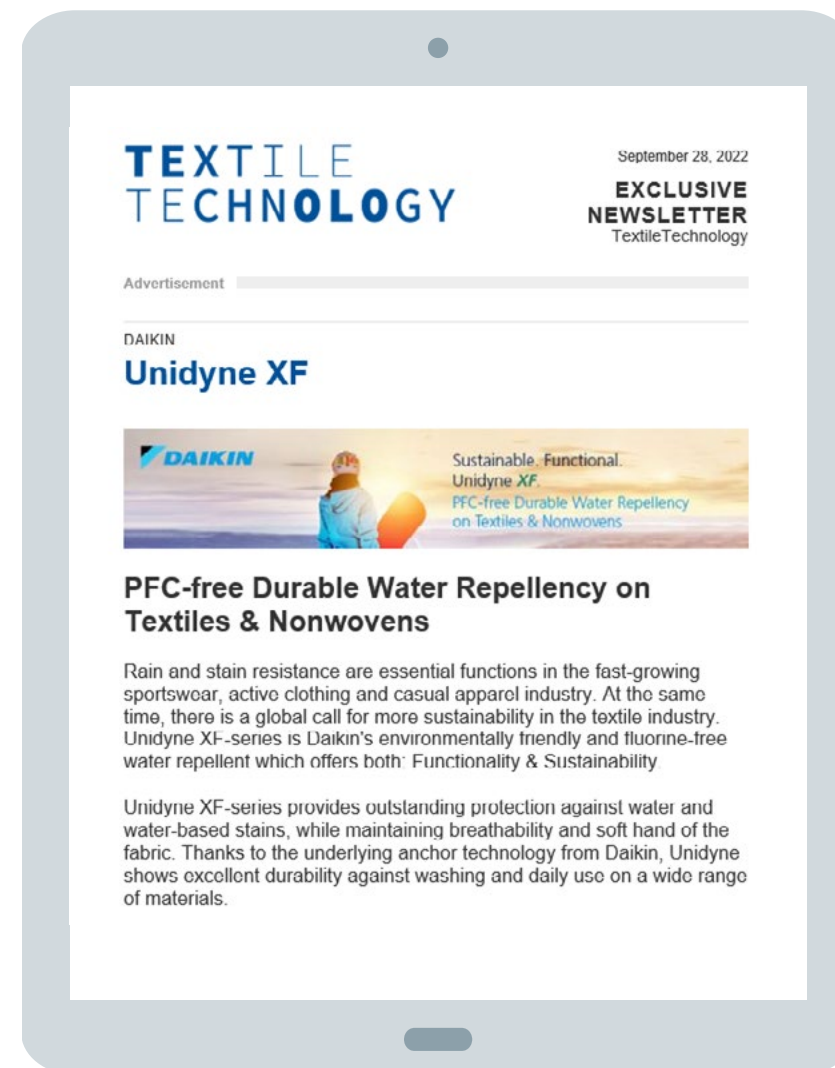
TEXTILE TECHNOLOGY

September 28, 2022

EXCLUSIVE NEWSLETTER
TextileTechnology

Advertisement

DAIKIN

Unidyne XF

DAIKIN

Sustainable. Functional.
Unidyne XF.
PFC-free Durable Water Repellency on Textiles & Nonwovens

PFC-free Durable Water Repellency on Textiles & Nonwovens

Rain and stain resistance are essential functions in the fast-growing sportswear, active clothing and casual apparel industry. At the same time, there is a global call for more sustainability in the textile industry. Unidyne XF-series is Daikin's environmentally friendly and fluorine-free water repellent which offers both: Functionality & Sustainability.

Unidyne XF-series provides outstanding protection against water and water-based stains, while maintaining breathability and soft hand of the fabric. Thanks to the underlying anchor technology from Daikin, Unidyne shows excellent durability against washing and daily use on a wide range of materials.